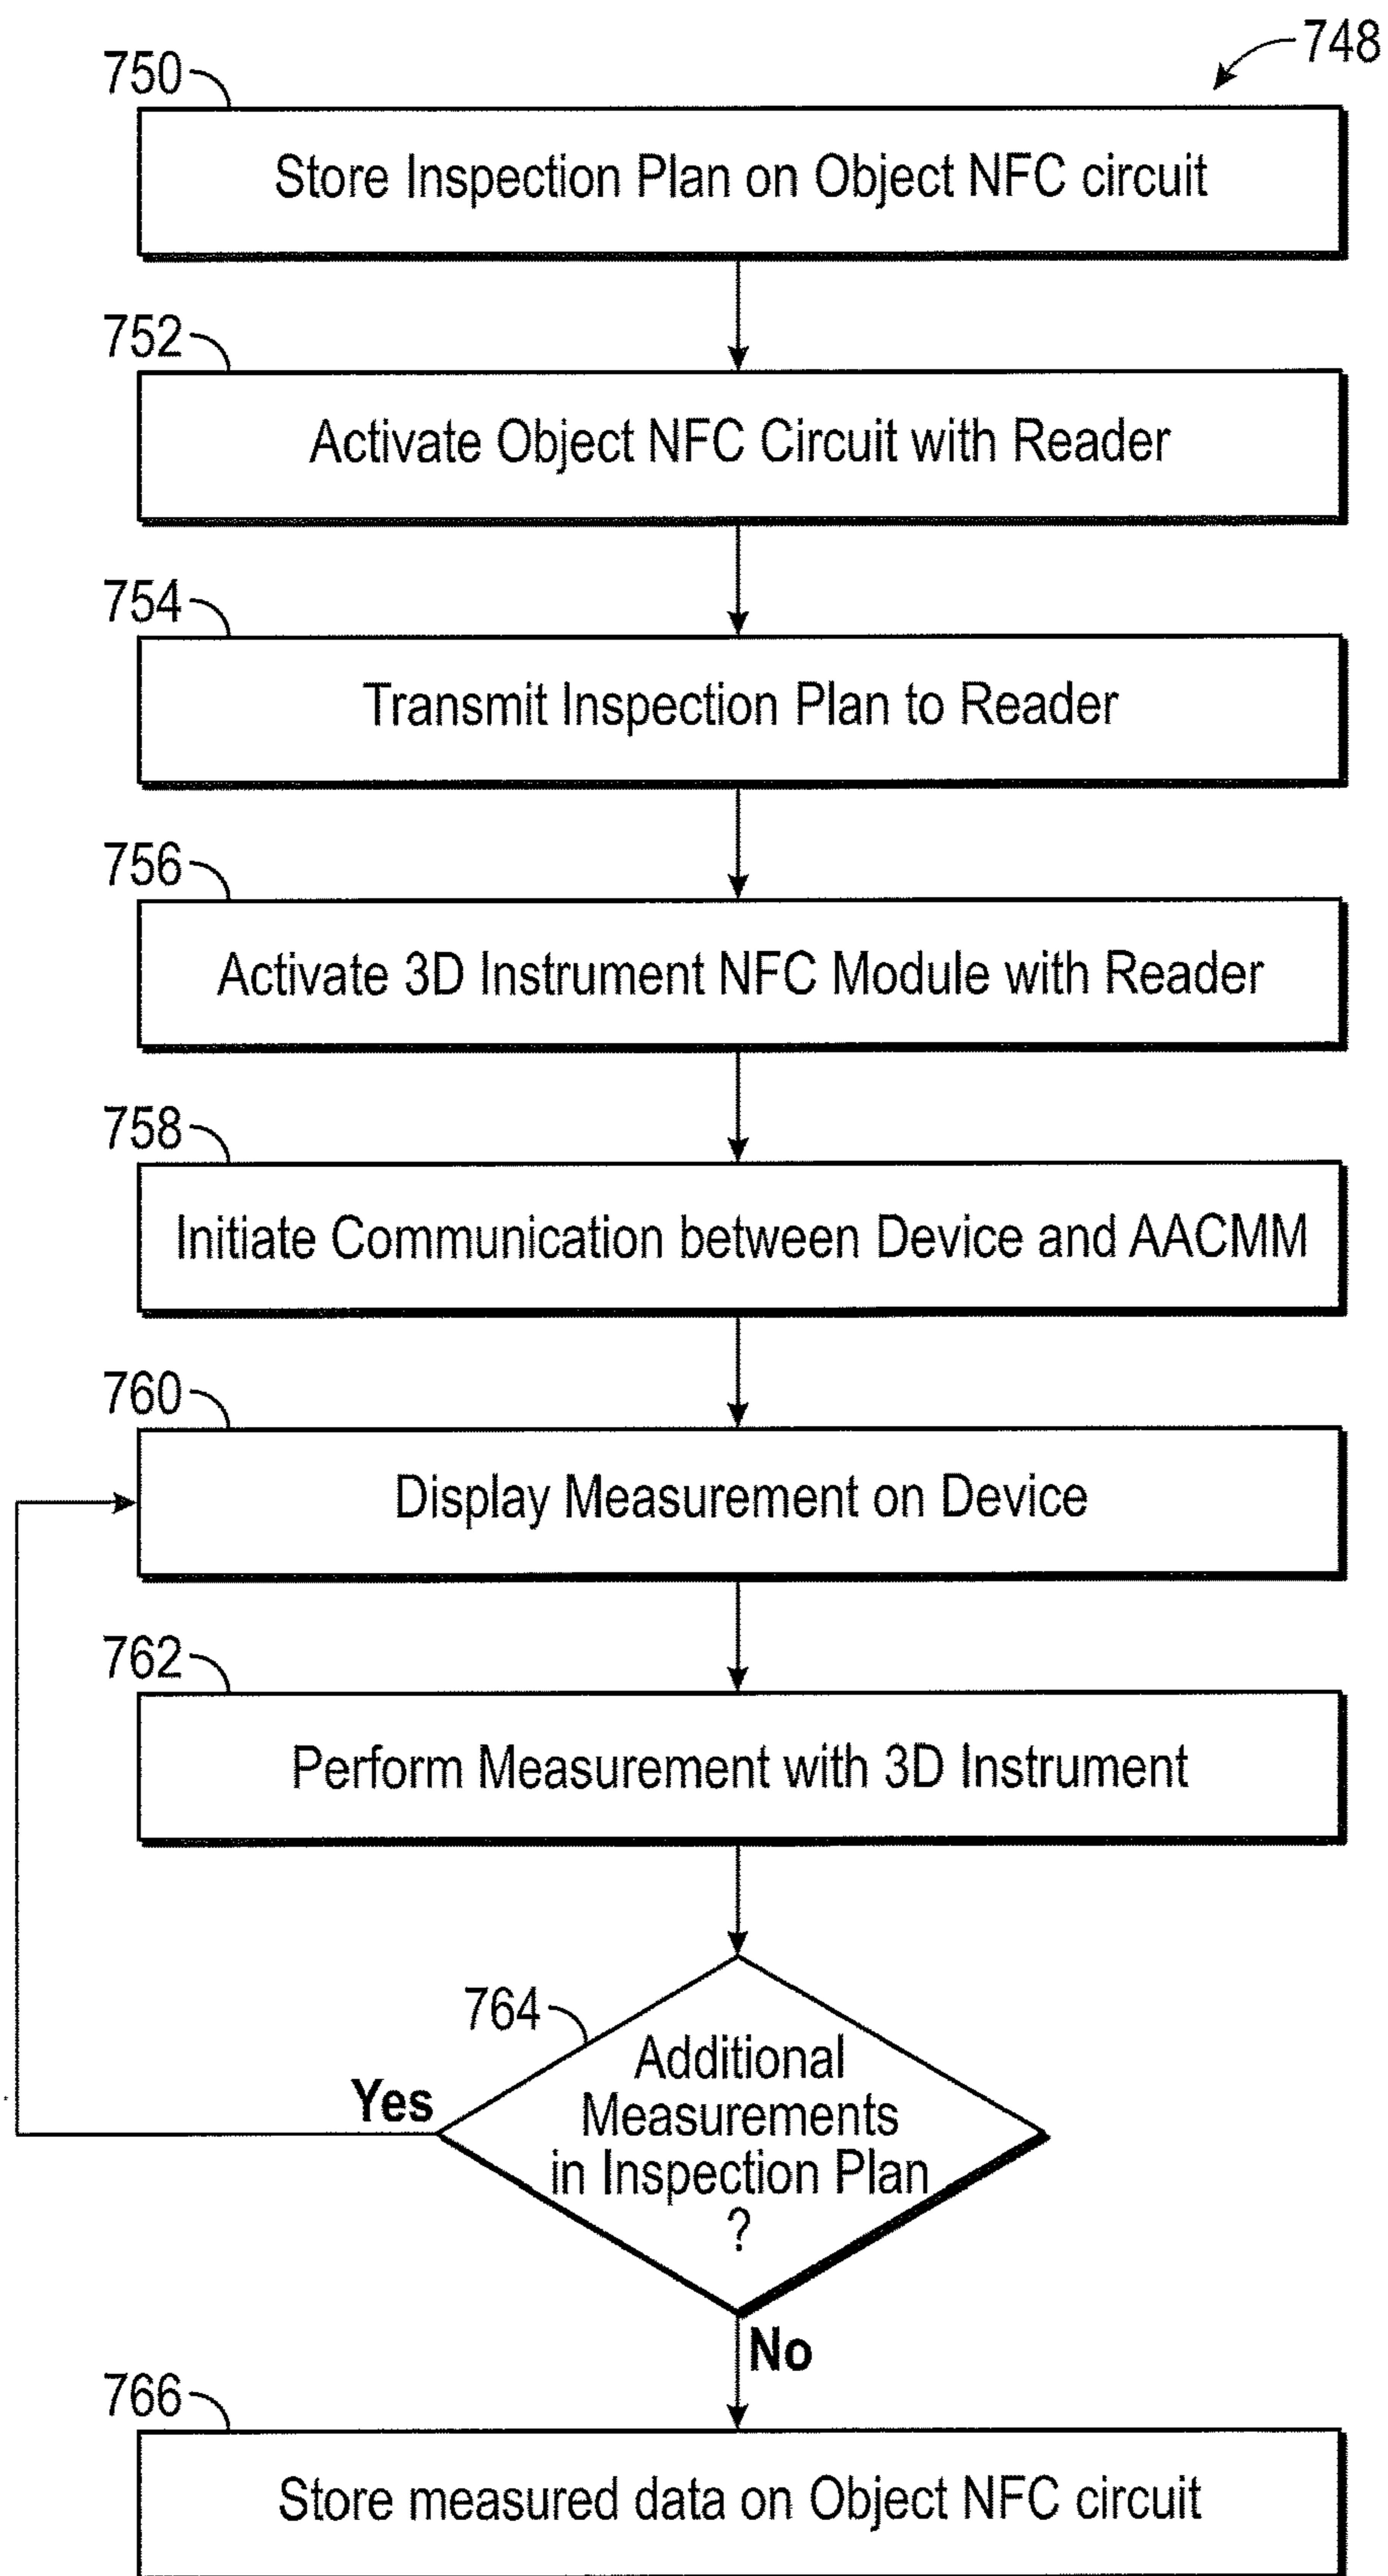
748

750
Store Inspection Plan on Object NFC circuit

752
Activate Object NFC Circuit with Reader

754
Transmit Inspection Plan to Reader

756
Activate 3D Instrument NFC Module with Reader

758
Initiate Communication between Device and AACMM

760
Display Measurement on Device

762
Perform Measurement with 3D Instrument

764
Additional Measurements in Inspection Plan ?

Yes

No

766
Store measured data on Object NFC circuit